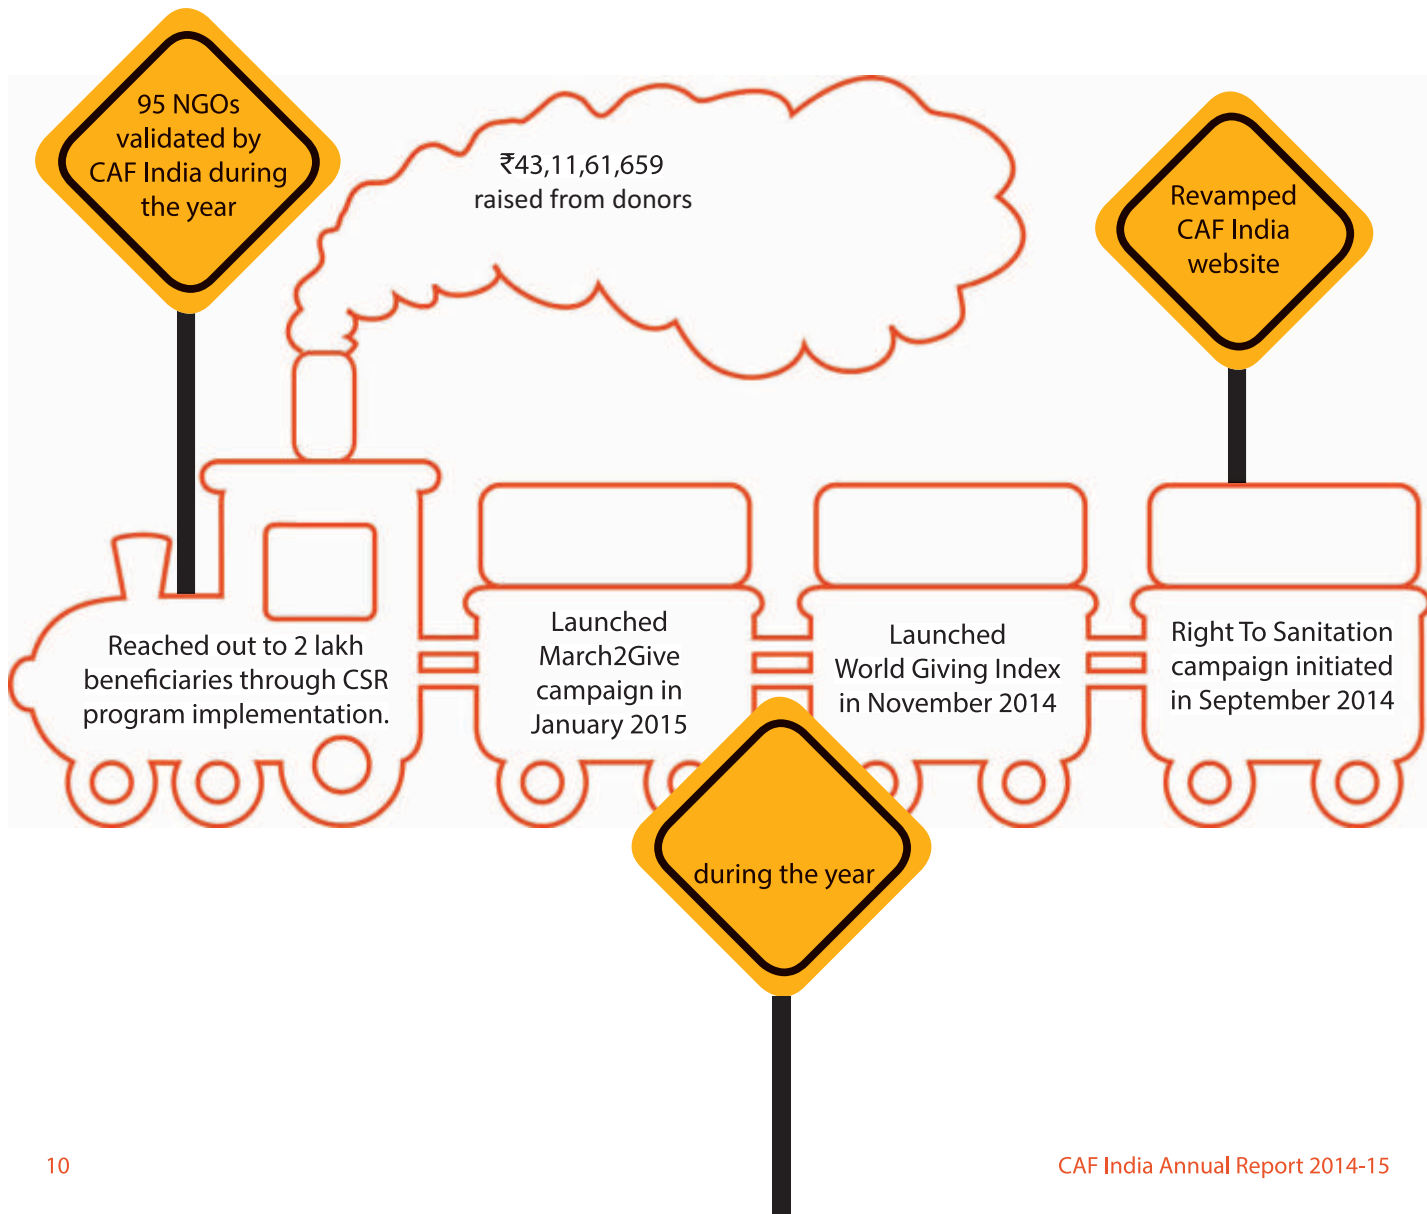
95 NGOs validated by CAF India during the year

₹43,11,61,659 raised from donors

Revamped CAF India website

Reached out to 2 lakh beneficiaries through CSR program implementation.

Launched March2Give campaign in January 2015

Launched World Giving Index in November 2014

Right To Sanitation campaign initiated in September 2014

during the year

10

CAF India Annual Report 2014-15